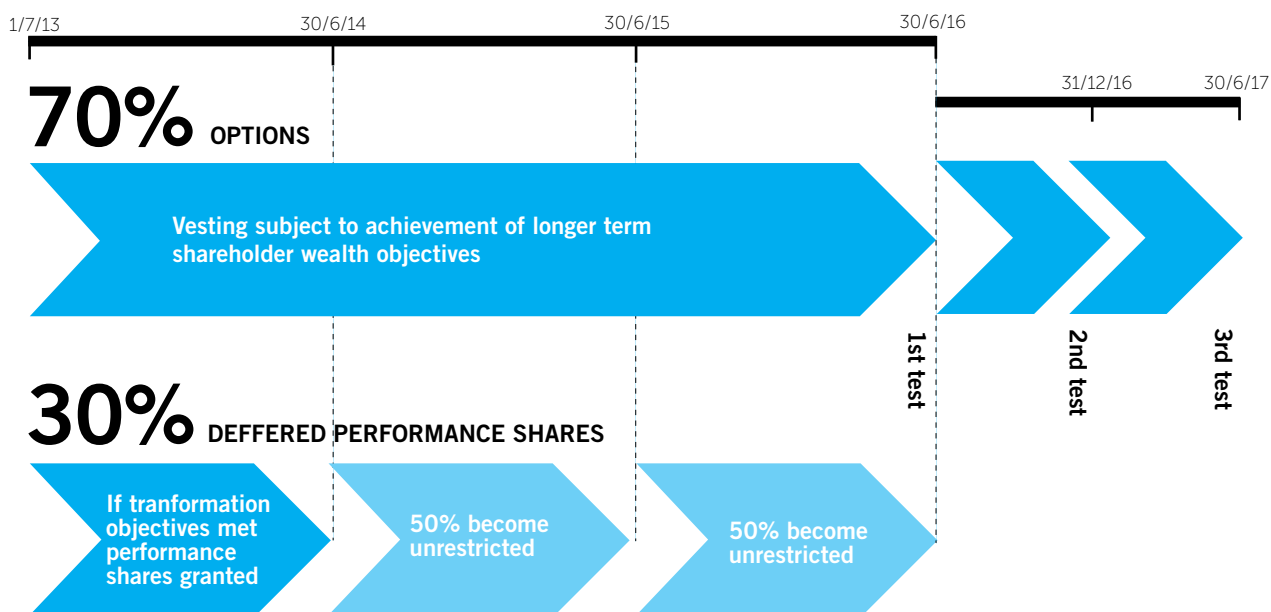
1/7/13

30/6/14

30/6/15

30/6/16

31/12/16

30/6/17

70% OPTIONS

Vesting subject to achievement of longer term shareholder wealth objectives

1st test

2nd test

3rd test

30% DEFFERED PERFORMANCE SHARES

If tranformation objectives met performance shares granted

50% become unrestricted

50% become unrestricted